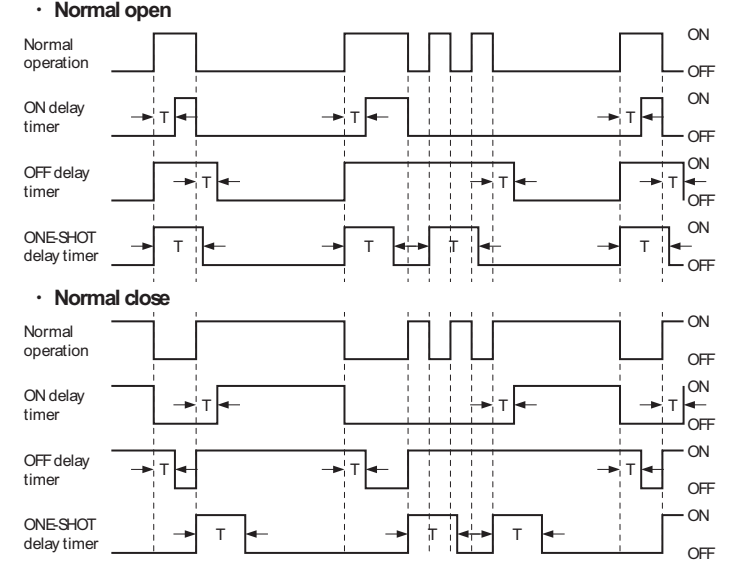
・ **Normal open**

Normal operation

ON

OFF

ON delay timer

T T T

ON

OFF

OFF delay timer

T T T

ON

OFF

ONE-SHOT delay timer

T T T T

ON

OFF

・ **Normal close**

Normal operation

ON

OFF

ON delay timer

T T T

ON

OFF

OFF delay timer

T T T

ON

OFF

ONE-SHOT delay timer

T T T

ON

OFF